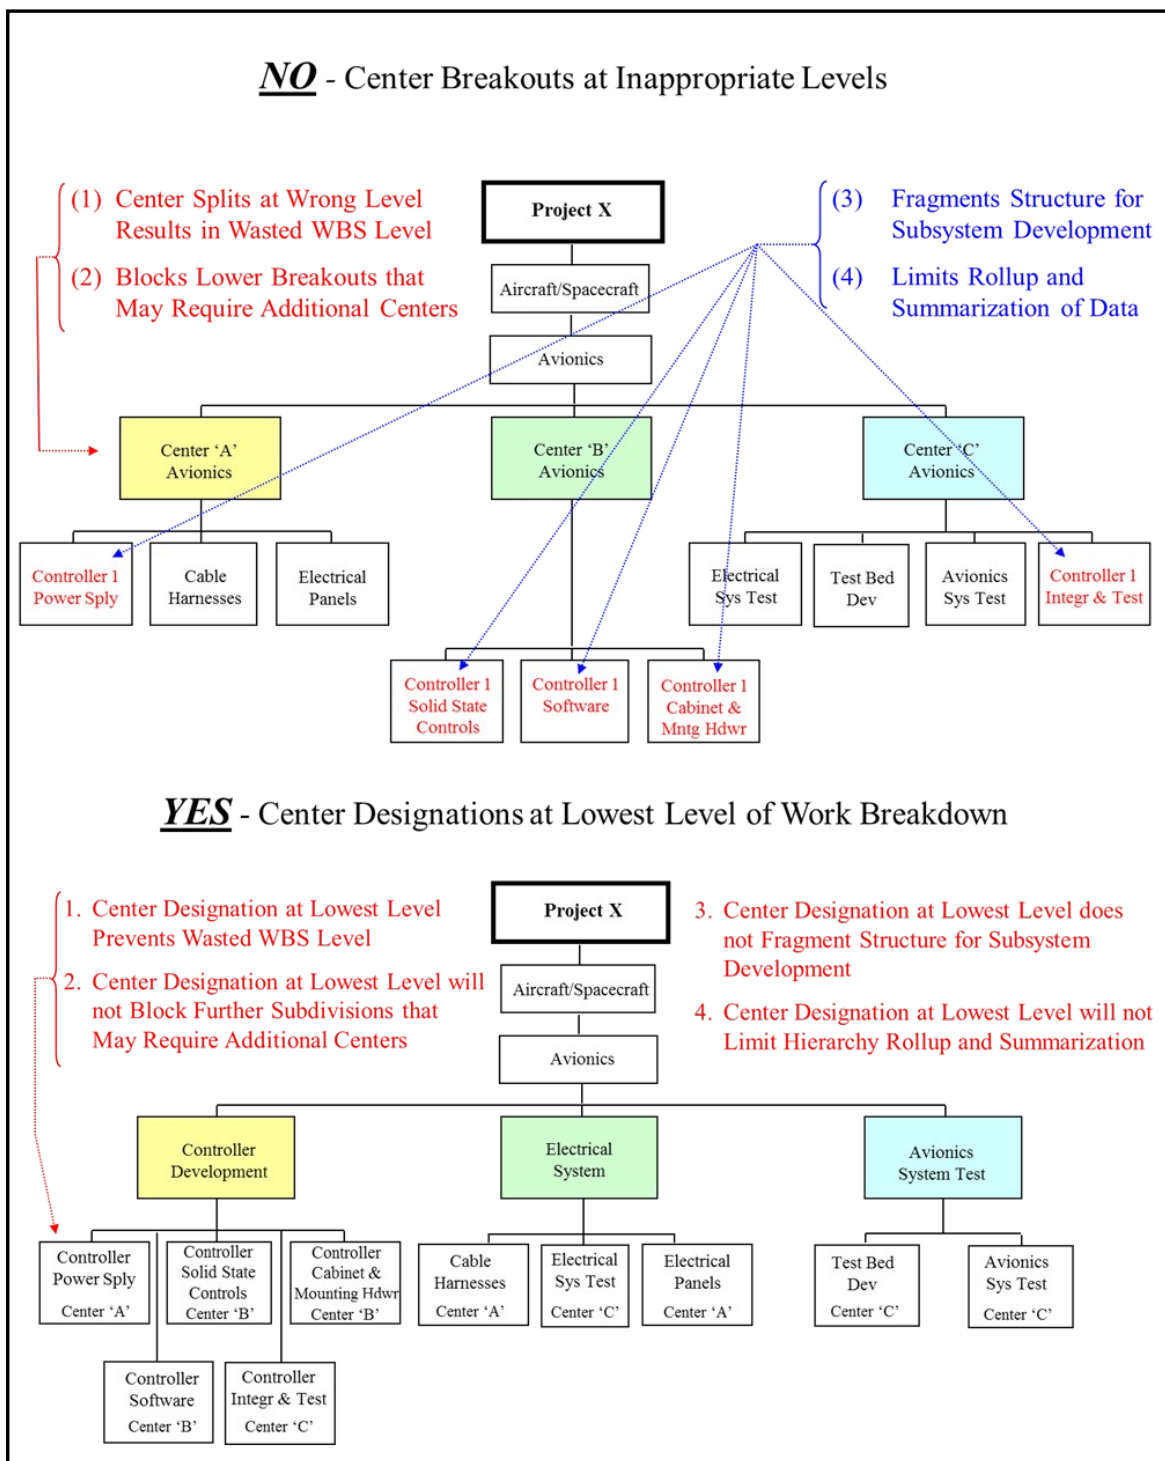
NO - Center Breakouts at Inappropriate Levels

(1) Center Splits at Wrong Level Results in Wasted WBS Level

(2) Blocks Lower Breakouts that May Require Additional Centers

Project X

Aircraft/Spacecraft

Avionics

(3) Fragments Structure for Subsystem Development

(4) Limits Rollup and Summarization of Data

Center 'A' Avionics

Center 'B' Avionics

Center 'C' Avionics

Controller 1 Power Sply

Cable Harnesses

Electrical Panels

Controller 1 Solid State Controls

Controller 1 Software

Controller 1 Cabinet & Mntg Hdwr

Electrical Sys Test

Test Bed Dev

Avionics Sys Test

Controller 1 Integr & Test

YES - Center Designations at Lowest Level of Work Breakdown

1. Center Designation at Lowest Level Prevents Wasted WBS Level

2. Center Designation at Lowest Level will not Block Further Subdivisions that May Require Additional Centers

Project X

Aircraft/Spacecraft

Avionics

3. Center Designation at Lowest Level does not Fragment Structure for Subsystem Development

4. Center Designation at Lowest Level will not Limit Hierarchy Rollup and Summarization

Controller Development

Electrical System

Avionics System Test

Controller Power Sply Center 'A'

Controller Solid State Controls Center 'B'

Controller Cabinet & Mounting Hdwr Center 'B'

Controller Software Center 'B'

Controller Integr & Test Center 'C'

Cable Harnesses Center 'A'

Electrical Sys Test Center 'C'

Electrical Panels Center 'A'

Test Bed Dev Center 'C'

Avionics Sys Test Center 'C'